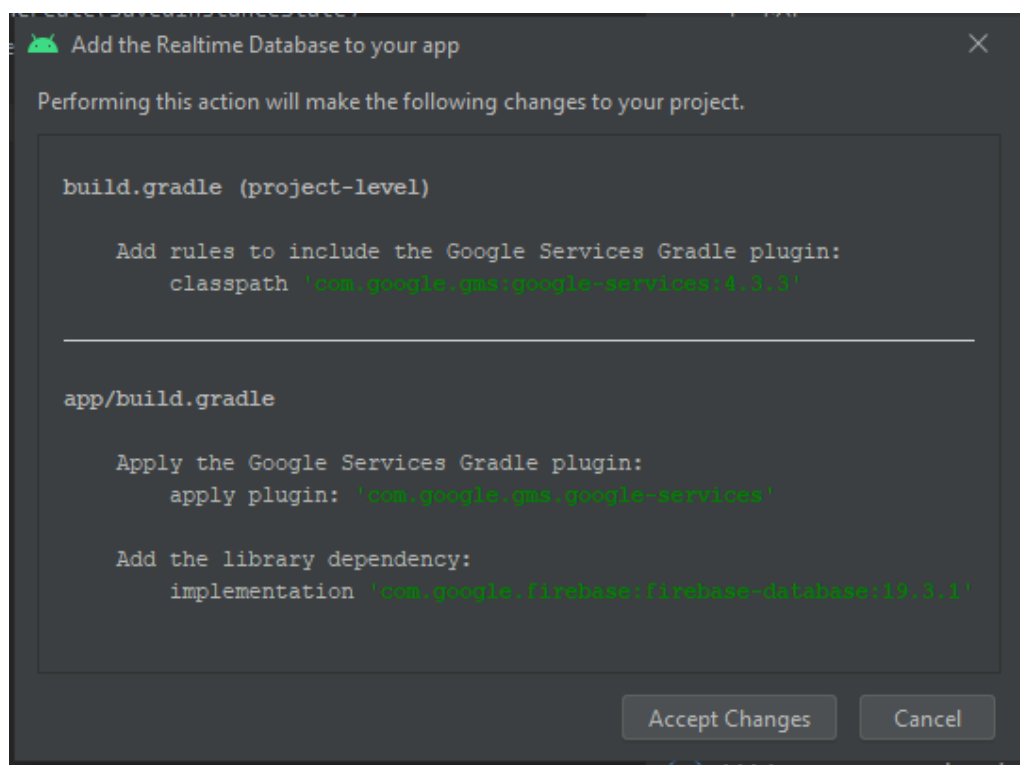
Add the Realtime Database to your app

Performing this action will make the following changes to your project.

build.gradle (project-level)

Add rules to include the Google Services Gradle plugin:
classpath 'com.google.gms:google-services:4.3.3'

app/build.gradle

Apply the Google Services Gradle plugin:
apply plugin: 'com.google.gms.google-services'

Add the library dependency:
implementation 'com.google.firebase:firebase-database:19.3.1'

Accept Changes

Cancel